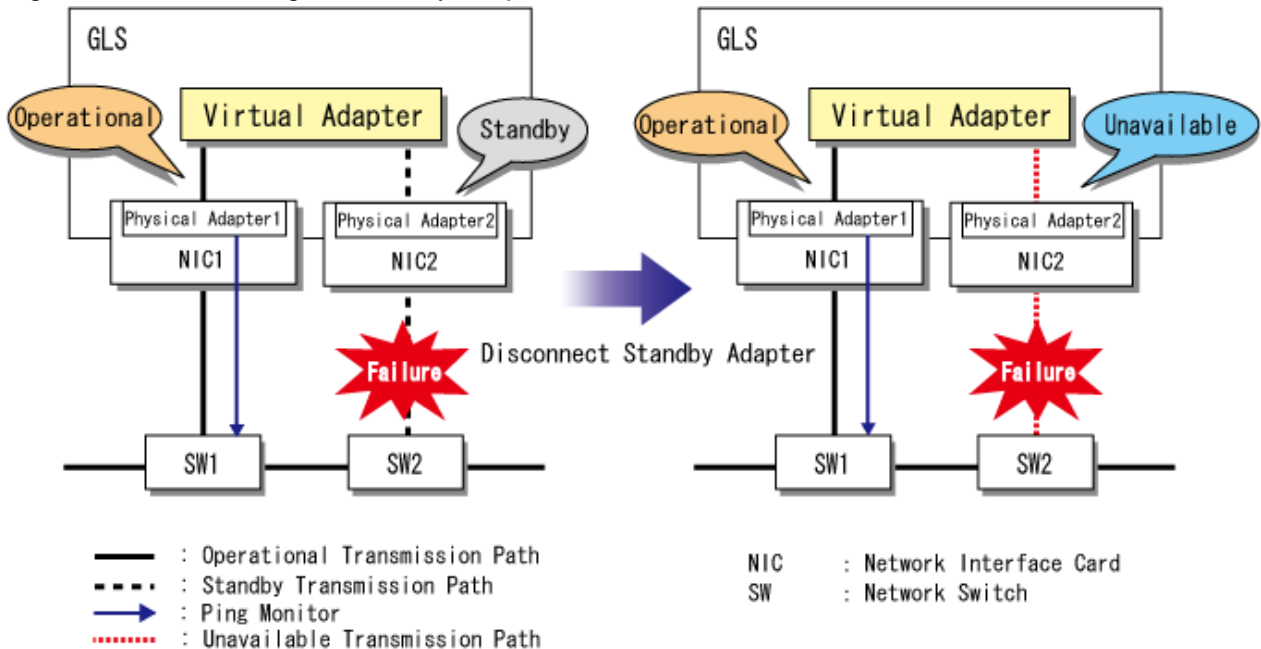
GLS

Operational

Virtual Adapter

Standby

Physical Adapter1

NIC1

Physical Adapter2

NIC2

Failure

SW1

SW2

Disconnect Standby Adapter

GLS

Operational

Virtual Adapter

Unavailable

Physical Adapter1

NIC1

Physical Adapter2

NIC2

Failure

SW1

SW2

: Operational Transmission Path
: Standby Transmission Path
: Ping Monitor
: Unavailable Transmission Path

NIC : Network Interface Card
SW : Network Switch